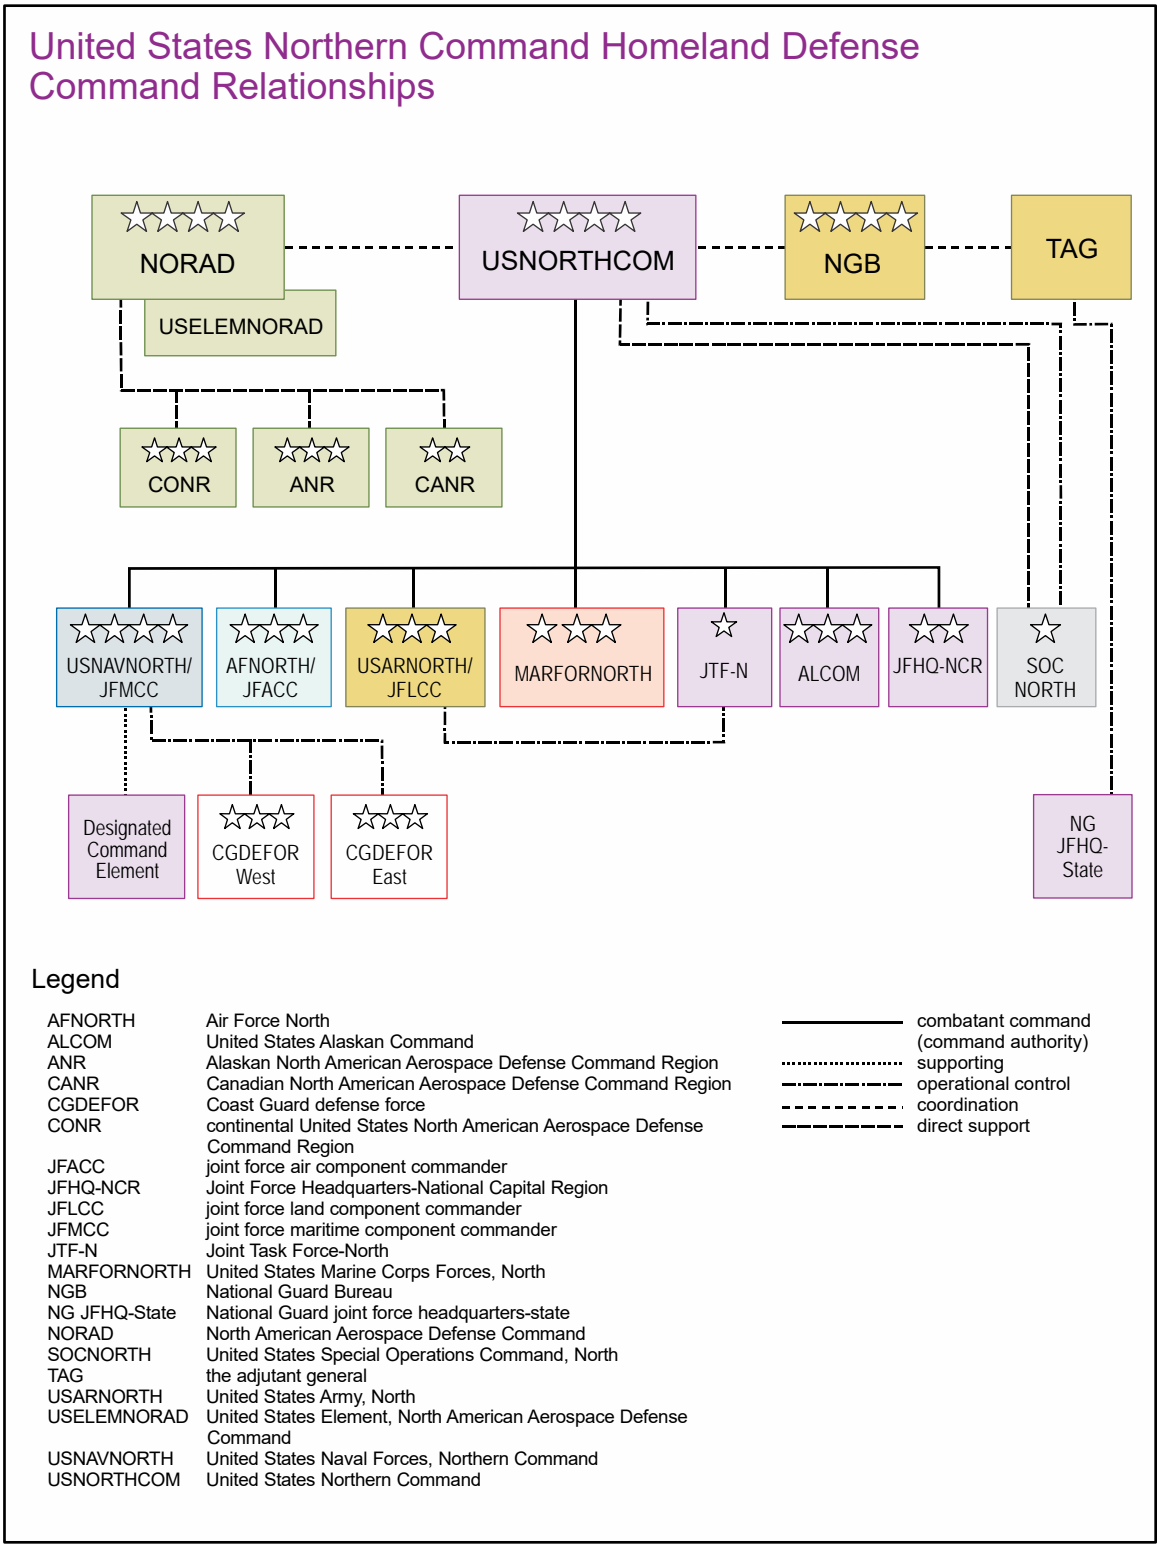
United States Northern Command Homeland Defense Command Relationships

NORAD

USELEMNORAD

USNORTHCOM

NGB

TAG

CONR

ANR

CANR

USNAVNORTH/ JFMCC

AFNORTH/ JFACC

USARNORTH/ JFLCC

MARFORNORTH

JTF-N

ALCOM

JFHQ-NCR

SOC NORTH

Designated Command Element

CGDEFOR West

CGDEFOR East

NG JFHQ- State

Legend

| | |
|---|---|
| AFNORTH | Air Force North |
| ALCOM | United States Alaskan Command |
| ANR | Alaskan North American Aerospace Defense Command Region |
| CANR | Canadian North American Aerospace Defense Command Region |
| CGDEFOR | Coast Guard defense force |
| CONR | continental United States North American Aerospace Defense Command Region |
| JFACC | joint force air component commander |
| JFHQ-NCR | Joint Force Headquarters-National Capital Region |
| JFLCC | joint force land component commander |
| JFMCC | joint force maritime component commander |
| JTF-N | Joint Task Force-North |
| MARFORNORTH | United States Marine Corps Forces, North |
| NGB | National Guard Bureau |
| NG JFHQ-State | National Guard joint force headquarters-state |
| NORAD | North American Aerospace Defense Command |
| SOCNORTH | United States Special Operations Command, North |
| TAG | the adjutant general |
| USARNORTH | United States Army, North |
| USELEMNORAD | United States Element, North American Aerospace Defense Command |
| USNAVNORTH | United States Naval Forces, Northern Command |
| USNORTHCOM | United States Northern Command |

combatant command (command authority)
supporting
operational control
coordination
direct support